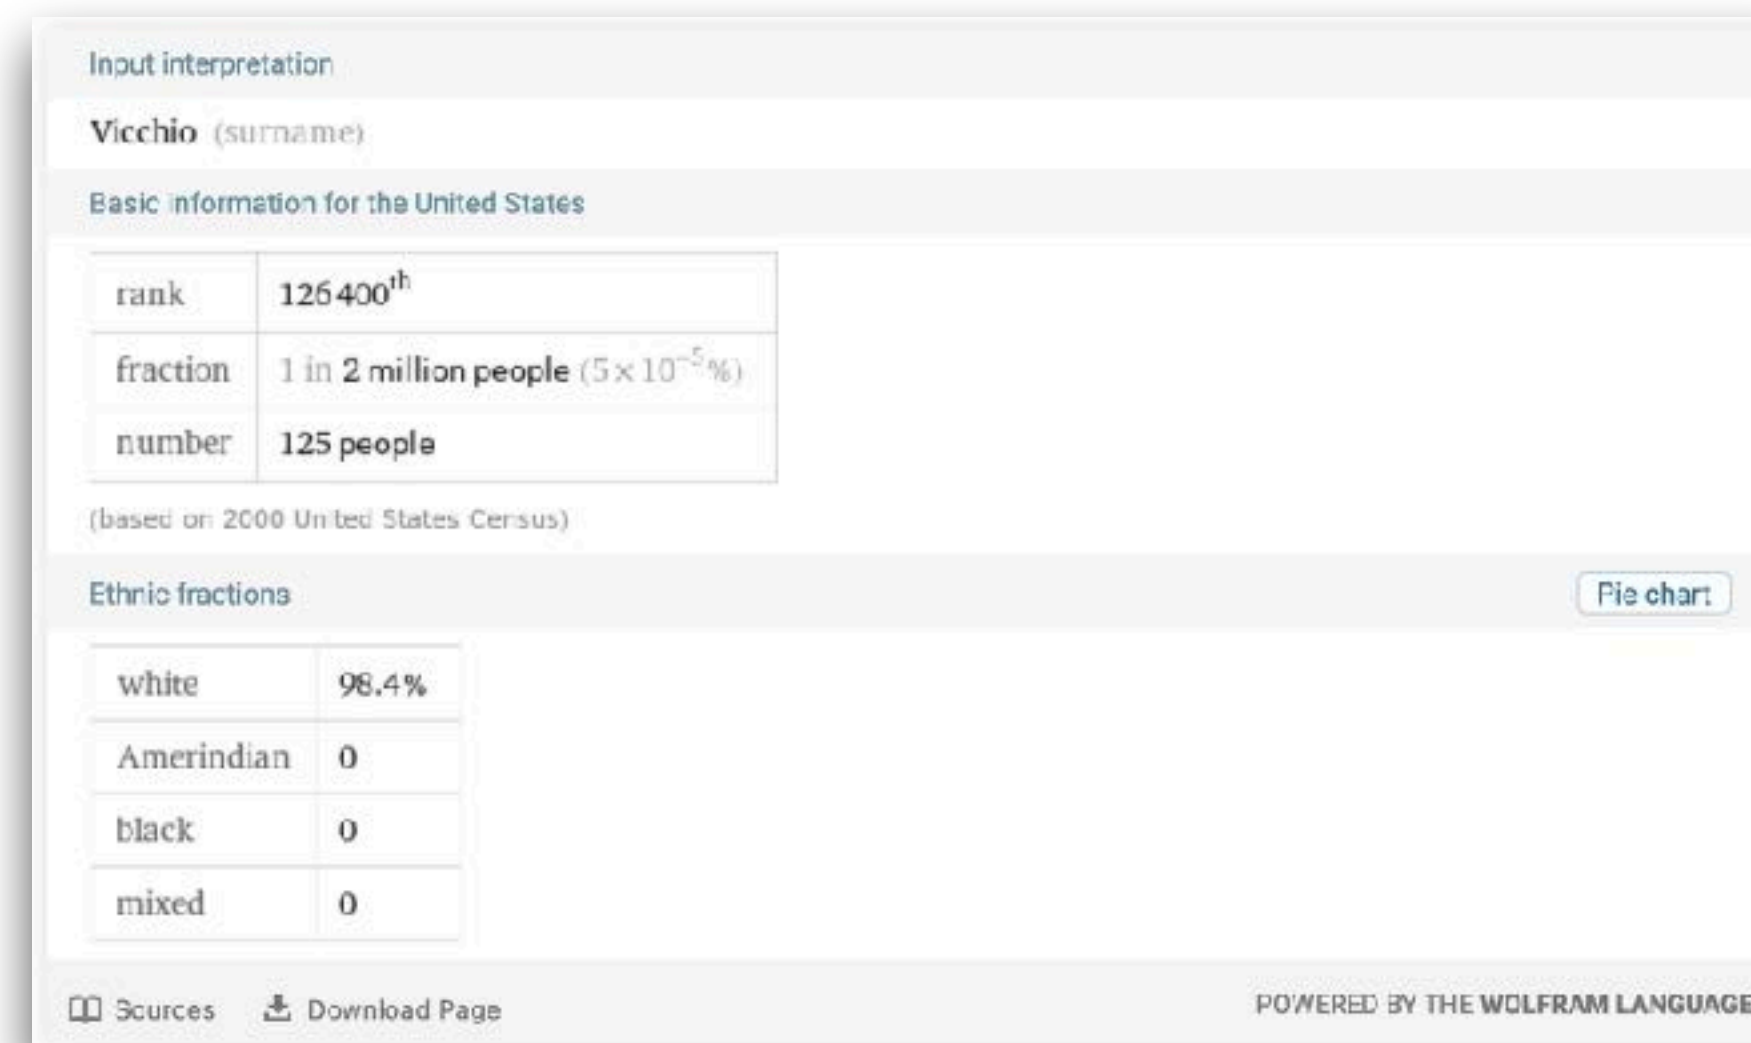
Input interpretation

Vicchio (surname)

Basic information for the United States

| rank | 126400$^{th}$ |
|---|---|
| fraction | 1 in 2 million people ($5\times10^{-5}$%) |
| number | 125 people |

(based on 2000 United States Census)

Ethnic fractions

Pie chart

| white | 98.4% |
|---|---|
| Amerindian | 0 |
| black | 0 |
| mixed | 0 |

Sources

Download Page

POWERED BY THE WOLFRAM LANGUAGE